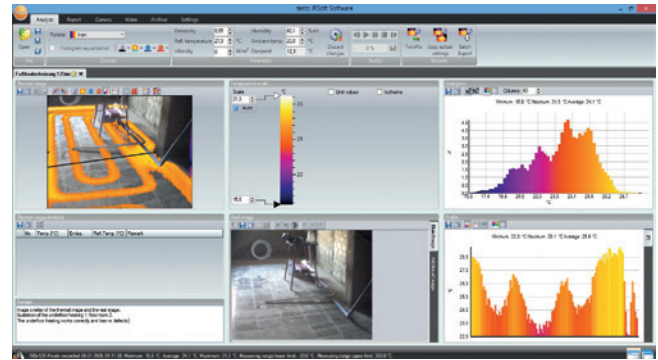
testo IRSoft Software

Analyze Report Camera Video Archive Settings

Open

Palette Iron

Histogram equalization

Emissivity 0,95
Refl. temperature 27,0 °C
Intensity

Humidity 60,1 %rH
Ambient temp. 22,0 °C
Dewpoint 12,9 °C

Discard changes

TwinPix Copy actual settings Batch Export

FußbodenHeizung.IMT

Scale
31,3
Auto

Limit values Isotherms

15,0

Histogram
Columns 40

Minimum: 15,0 °C Maximum: 31,3 °C Average: 24,1 °C

No. Temp. [°C] Emiss. Refl.Temp. [°C] Remark

Remarks
Image overlay of the thermal image and the real image.
Illustration of the underfloor heating 1 from room 1.
The underfloor heating works correctly and has no defects!

Real image

Profile
Minimum: 22,5 °C Maximum: 29,1 °C Average: 26,6 °C

320x240 Pixels recorded 08.01.2009 09:11:20 Minimum: 15,0 °C Average: 24,1 °C Maximum: 31,3 °C Measuring range lower limit: -20,0 °C Measuring range upper limit: 350,0 °C